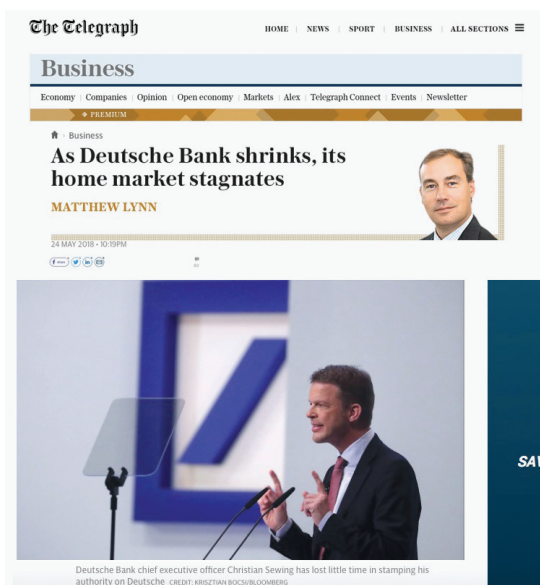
The Telegraph

HOME | NEWS | SPORT | BUSINESS | ALL SECTIONS

Business

Economy | Companies | Opinion | Open economy | Markets | Alex | Telegraph Connect | Events | Newsletter

PREMIUM

Business

As Deutsche Bank shrinks, its home market stagnates

MATTHEW LYNN

24 MAY 2018 • 10:19PM

SAV

Deutsche Bank chief executive officer Christian Sewing has lost little time in stamping his authority on Deutsche CREDIT: KRISZTIAN BOCSI/BLOOMBERG